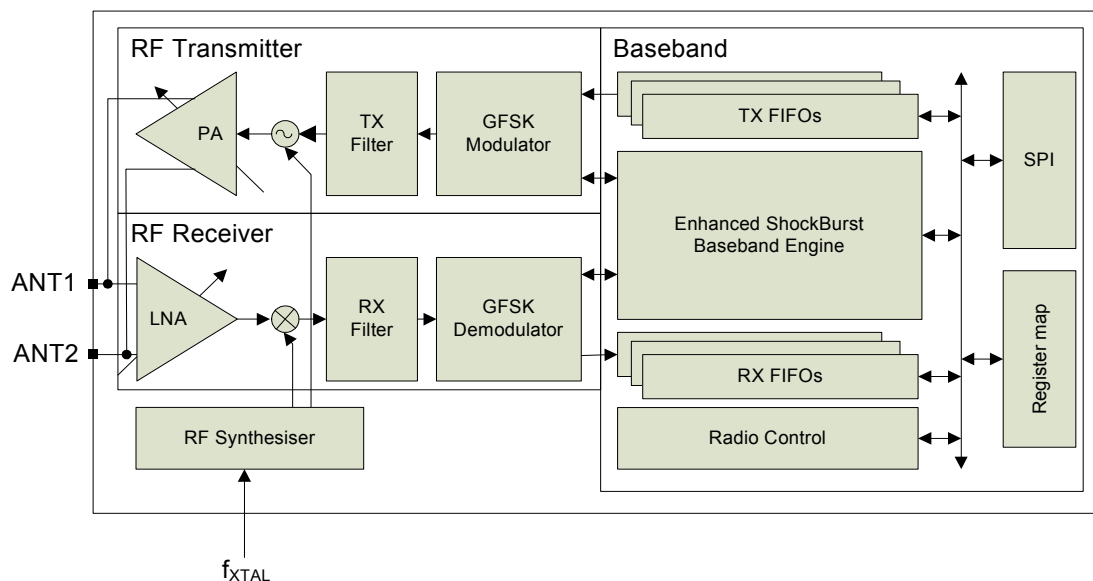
RF Transmitter

PA

TX Filter

GFSK Modulator

Baseband

TX FIFOs

SPI

Enhanced ShockBurst Baseband Engine

RF Receiver

ANT1

ANT2

LNA

RX Filter

GFSK Demodulator

RX FIFOs

Register map

Radio Control

RF Synthesiser

$f_{XTAL}$